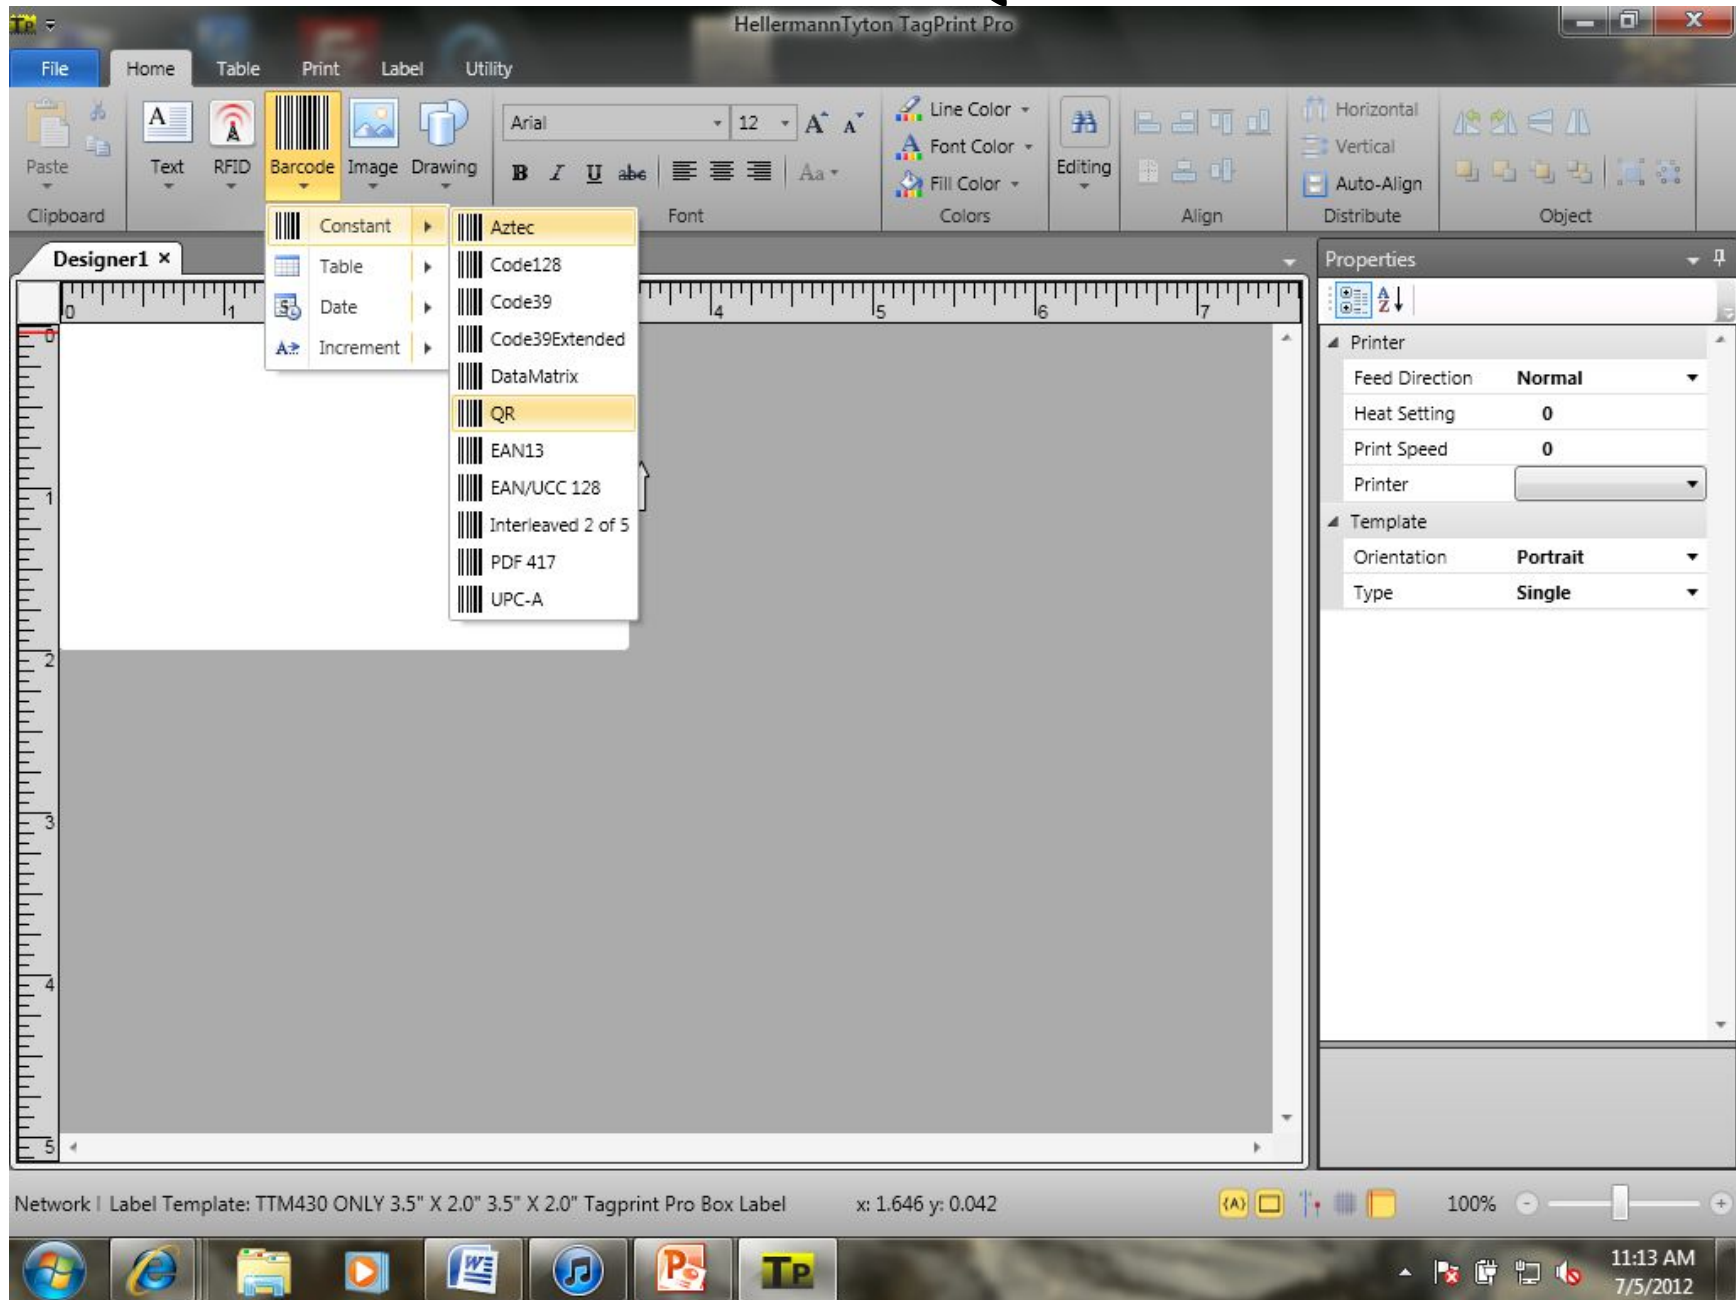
HellermannTyton TagPrint Pro

File Home Table Print Label Utility

Paste Clipboard Text RFID Barcode Image Drawing Arial 12 Font Line Color Font Color Fill Color Colors Editing Align Horizontal Vertical Auto-Align Distribute Object

Designer1 ×

Constant
Table
Date
Increment

Aztec
Code128
Code39
Code39Extended
DataMatrix
QR
EAN13
EAN/UCC 128
Interleaved 2 of 5
PDF 417
UPC-A

0 1 4 5 6 7
0 1 2 3 4 5

Properties

Printer
| Feed Direction | Normal |
|---|---|
| Heat Setting | 0 |
| Print Speed | 0 |
| Printer | |

Template
| Orientation | Portrait |
|---|---|
| Type | Single |

Network | Label Template: TTM430 ONLY 3.5" X 2.0" 3.5" X 2.0" Tagprint Pro Box Label x: 1.646 y: 0.042 100%

11:13 AM 7/5/2012